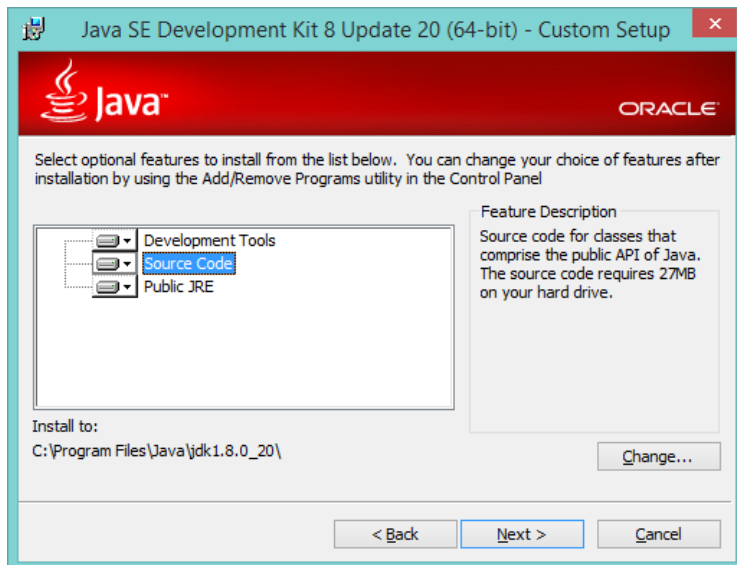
Java SE Development Kit 8 Update 20 (64-bit) - Custom Setup

Java™

ORACLE

Select optional features to install from the list below. You can change your choice of features after installation by using the Add/Remove Programs utility in the Control Panel

Development Tools
Source Code
Public JRE

Feature Description
Source code for classes that comprise the public API of Java. The source code requires 27MB on your hard drive.

Install to:
C:\Program Files\Java\jdk1.8.0_20\

Change...

< Back
Next >
Cancel